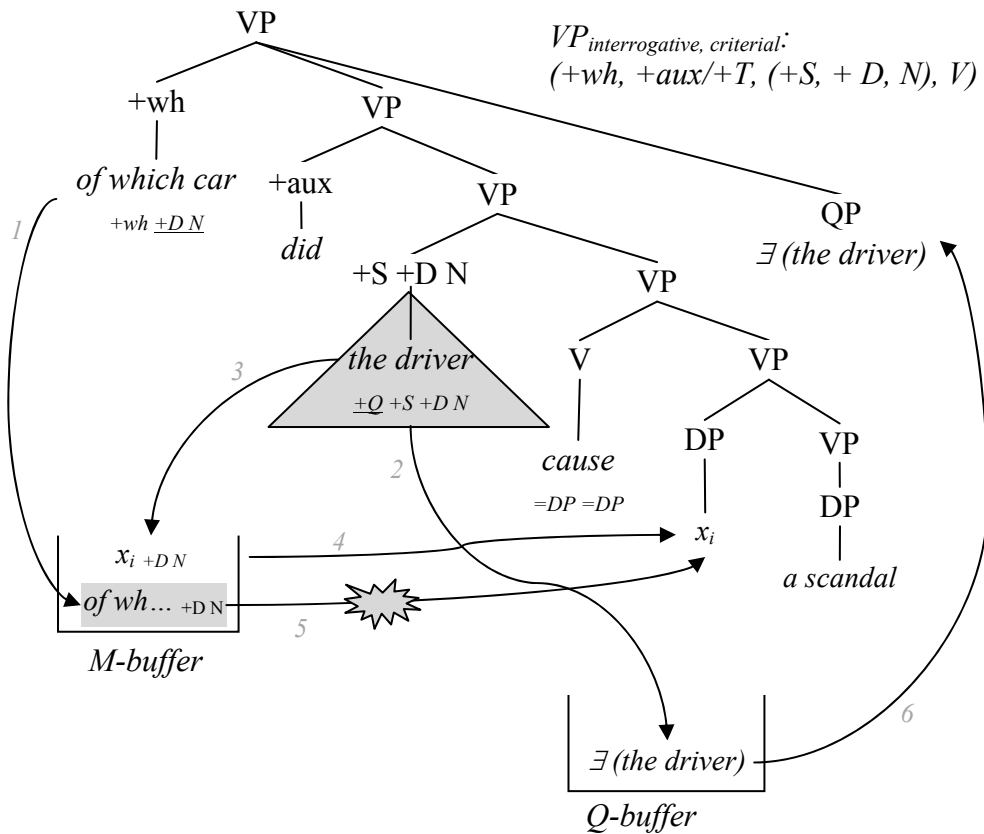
VP

$VP_{interrogative, criterial}$:
(+wh, +aux/+T, (+S, + D, N), V)

+wh

VP

of which car

+wh +D N

+aux

did

VP

QP

∃ (the driver)

1

+S +D N

VP

3

the driver

+Q +S +D N

V

VP

DP

VP

2

cause

=DP =DP

DP

$x_i$ +D N

4

$x_i$

of wh… +D N

5

a scandal

M-buffer

6

∃ (the driver)

Q-buffer